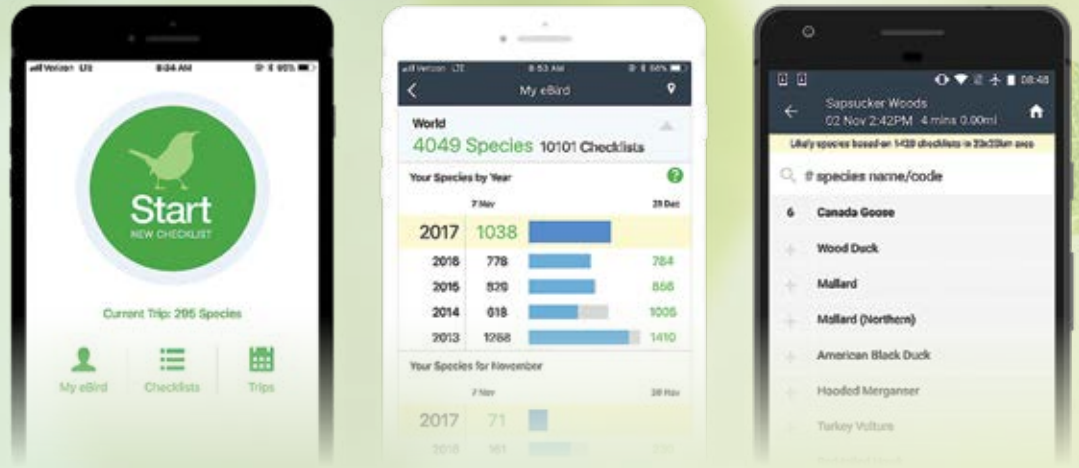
Verizon LTE 8:34 AM 95%

Start
NEW CHECKLIST

Current Trip: 295 Species

My eBird
Checklists
Trips

Verizon LTE 8:53 AM 86%

My eBird

World
4049 Species 10101 Checklists

Your Species by Year
7 Nov 31 Dec

| | | |
|---|---|---|
| 2017 | 1038 | |
| 2016 | 778 | 784 |
| 2015 | 829 | 856 |
| 2014 | 618 | 1005 |
| 2013 | 1268 | 1410 |

Your Species for November
7 Nov 30 Nov
2017 71
2016 161

08:48
Sapsucker Woods
02 Nov 2:42PM 4 mins 0.00mi
Likely species based on 1439 checklists in 20x20km area

# species name/code
6 Canada Goose
Wood Duck
Mallard
Mallard (Northern)
American Black Duck
Hooded Merganser
Turkey Vulture